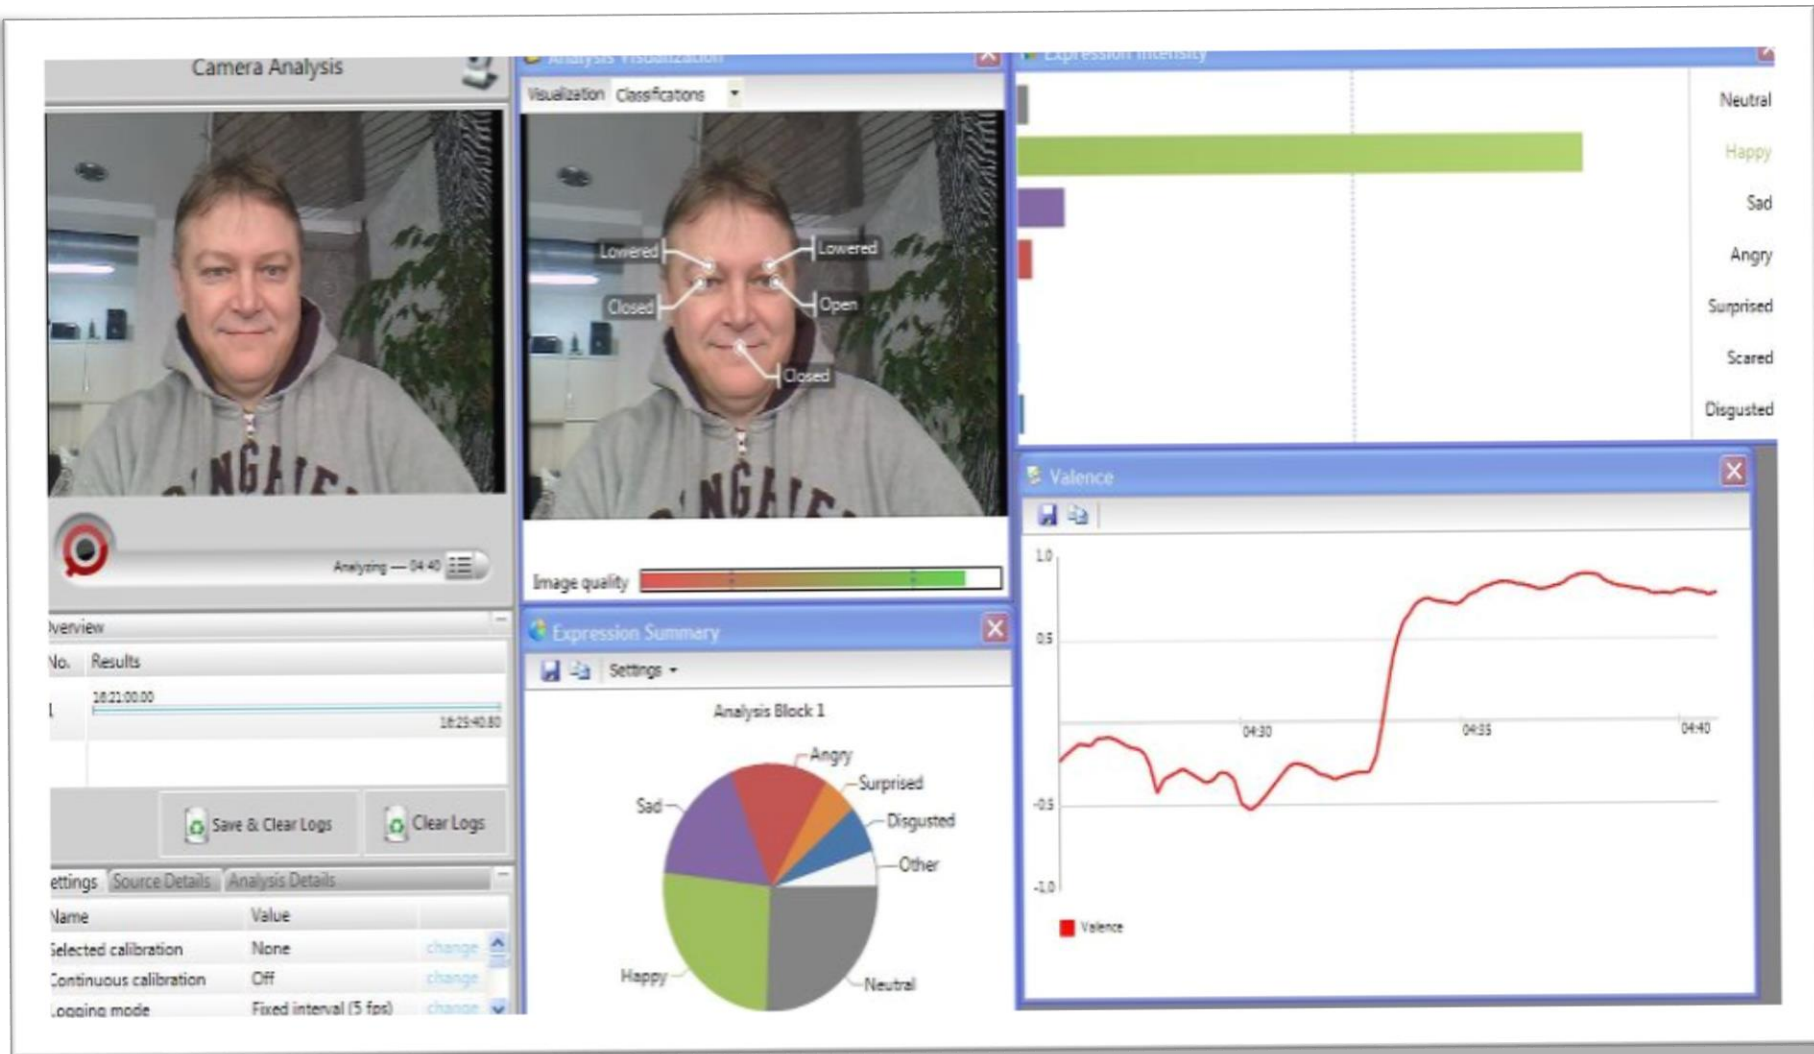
Camera Analysis

Analyzing — 04:40

verview

No. Results

18:21:00.00

18:25:40.80

Save & Clear Logs

Clear Logs

ettings Source Details Analysis Details

Name Value

Selected calibration None change

Continuous calibration Off change

Logging mode Fixed interval (5 fps) change

Analysis Visualization

Visualization Classifications

Lowered

Lowered

Closed

Open

Closed

Image quality

Expression Summary

Settings

Analysis Block 1

Angry

Surprised

Sad

Disgusted

Other

Happy

Neutral

Expression Intensity

Neutral

Happy

Sad

Angry

Surprised

Scared

Disgusted

Valence

1.0

0.5

04:30

04:35

04:40

-0.5

-1.0

Valence